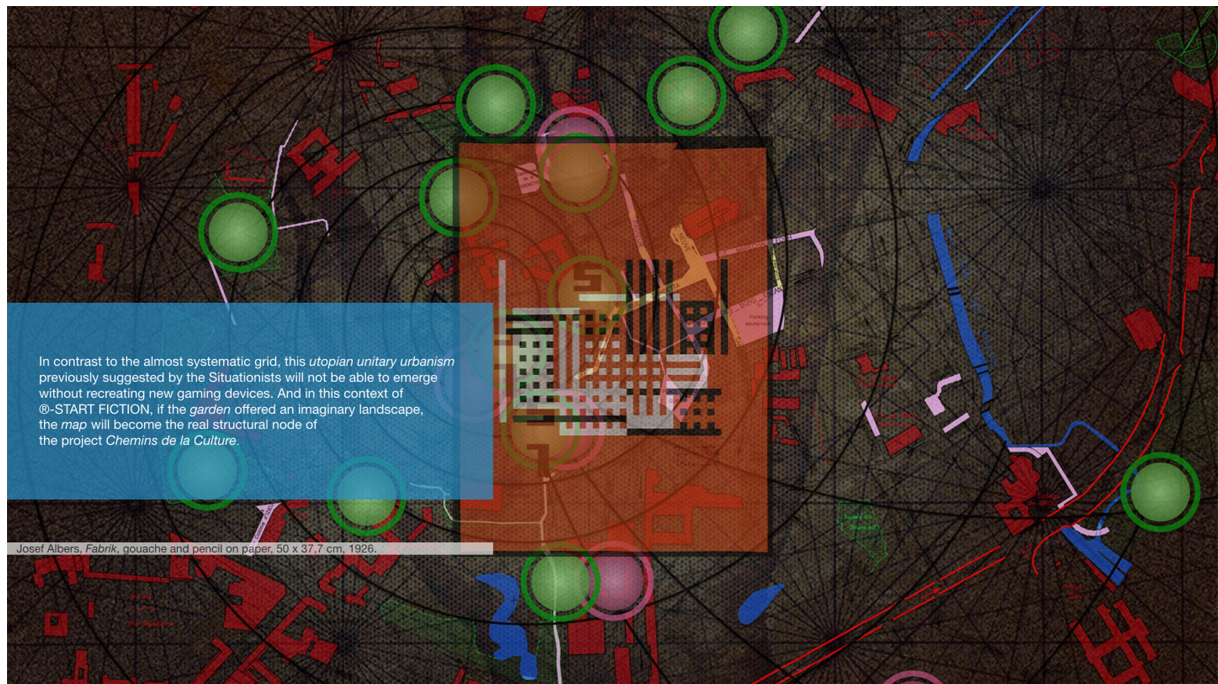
In contrast to the almost systematic grid, this *utopian unitary urbanism* previously suggested by the Situationists will not be able to emerge without recreating new gaming devices. And in this context of ®-START FICTION, if the *garden* offered an imaginary landscape, the *map* will become the real structural node of the project *Chemins de la Culture*.

Josef Albers, *Fabrik*, gouache and pencil on paper, 50 x 37,7 cm, 1926.